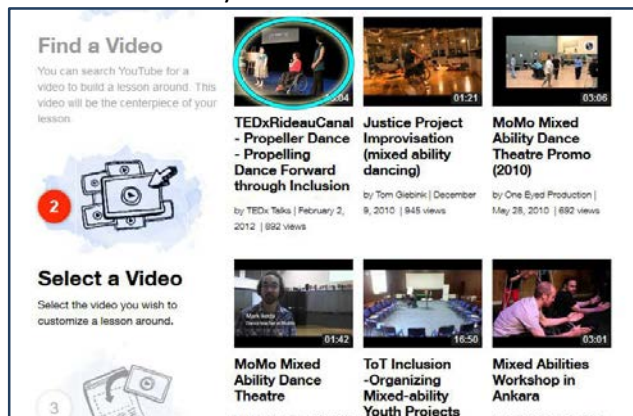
Find a Video

You can search YouTube for a video to build a lesson around. This video will be the centerpiece of your lesson.

2

Select a Video

Select the video you wish to customize a lesson around.

3

:04
TEDxRideauCanal - Propeller Dance - Propelling Dance Forward through Inclusion
by TEDx Talks | February 2, 2012 | 892 views

01:21
Justice Project Improvisation (mixed ability dancing)
by Tom Giebink | December 9, 2010 | 945 views

03:06
MoMo Mixed Ability Dance Theatre Promo (2010)
by One Eyed Production | May 28, 2010 | 692 views

Mark Anda
01:42
MoMo Mixed Ability Dance Theatre

16:50
ToT Inclusion -Organizing Mixed-ability Youth Projects

03:01
Mixed Abilities Workshop in Ankara